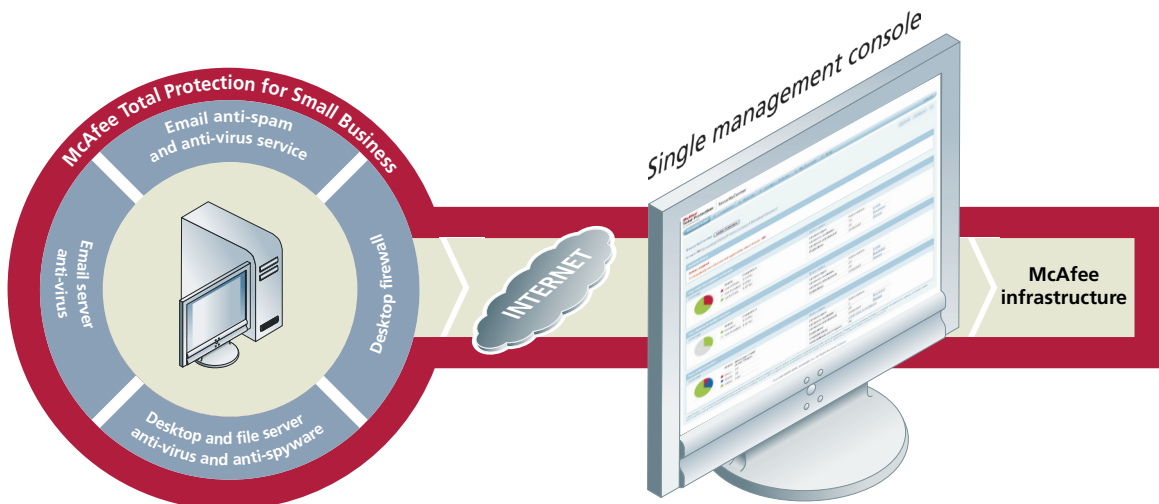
McAfee Total Protection for Small Business

Email anti-spam and anti-virus service

Email server anti-virus

Desktop firewall

Desktop and file server anti-virus and anti-spyware

INTERNET

Single management console

McAfee infrastructure